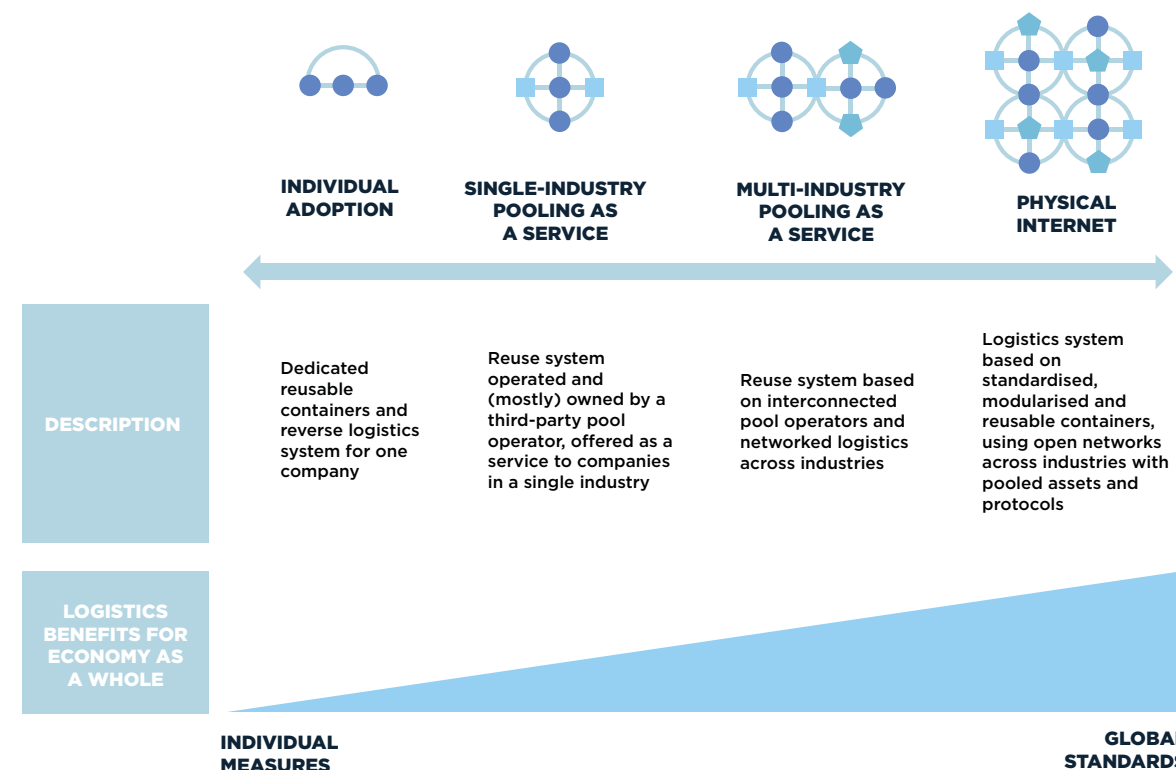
INDIVIDUAL ADOPTION

SINGLE-INDUSTRY POOLING AS A SERVICE

MULTI-INDUSTRY POOLING AS A SERVICE

PHYSICAL INTERNET

DESCRIPTION

Dedicated reusable containers and reverse logistics system for one company

Reuse system operated and (mostly) owned by a third-party pool operator, offered as a service to companies in a single industry

Reuse system based on interconnected pool operators and networked logistics across industries

Logistics system based on standardised, modularised and reusable containers, using open networks across industries with pooled assets and protocols

LOGISTICS BENEFITS FOR ECONOMY AS A WHOLE

INDIVIDUAL MEASURES

GLOBA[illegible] STANDARD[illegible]